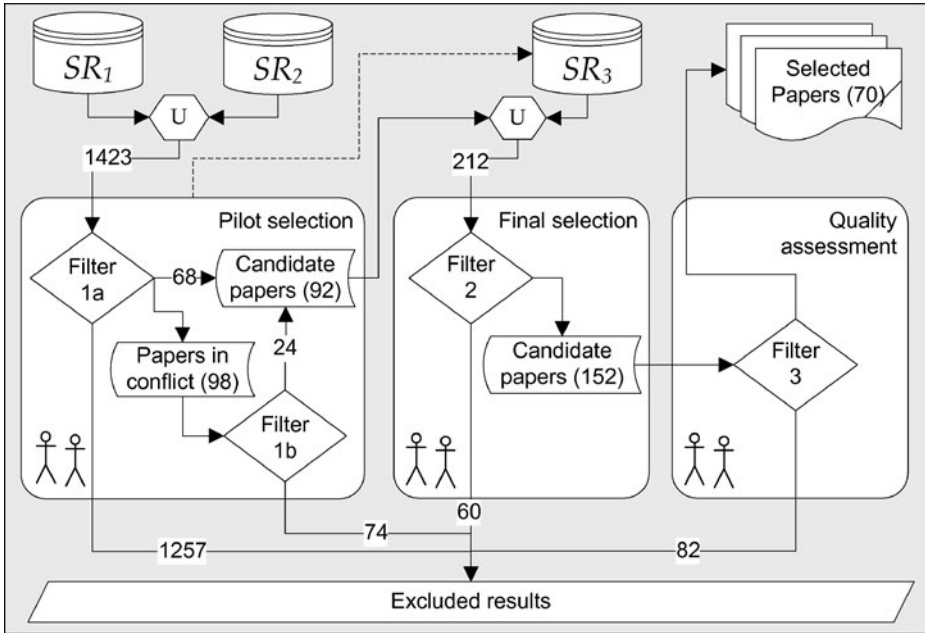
$SR_1$

$SR_2$

U

1423

$SR_3$

U

212

Selected Papers (70)

Pilot selection

Filter 1a

68

Candidate papers (92)

24

Papers in conflict (98)

Filter 1b

Final selection

Filter 2

Candidate papers (152)

Quality assessment

Filter 3

60

74

1257

82

Excluded results